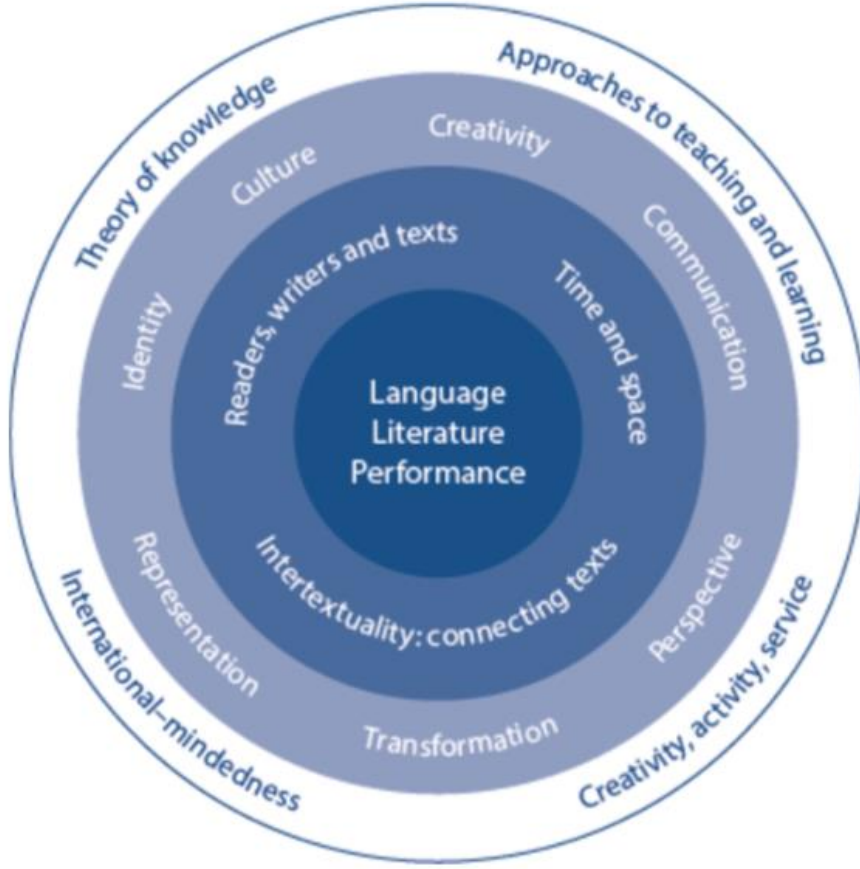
Theory of knowledge

Approaches to teaching and learning

International-mindedness

Creativity, activity, service

Creativity

Communication

Perspective

Transformation

Representation

Identity

Culture

Readers, writers and texts

Time and space

Intertextuality: connecting texts

Language
Literature
Performance